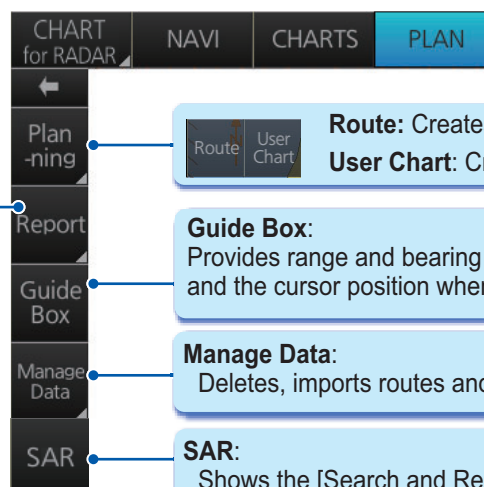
CHART for RADAR

NAVI

CHARTS

PLAN

Plan -ning

Report

Guide Box

Manage Data

SAR

Route

User Chart

**Route:** Create

**User Chart**: C

**Guide Box**:
Provides range and bearing
and the cursor position whe

**Manage Data**:
Deletes, imports routes and

**SAR**:
Shows the [Search and Re